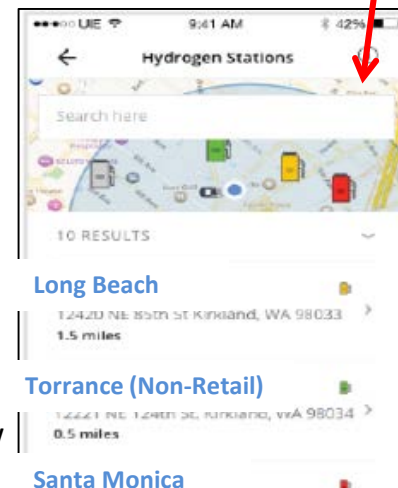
●●●○○ UIE 9:41 AM 42%

←

Hydrogen Stations

Search here

10 RESULTS

Long Beach

12420 NE 85th St Kirkland, WA 98033

1.5 miles

Torrance (Non-Retail)

12221 NE 124th St, Kirkland, WA 98034

0.5 miles

Santa Monica